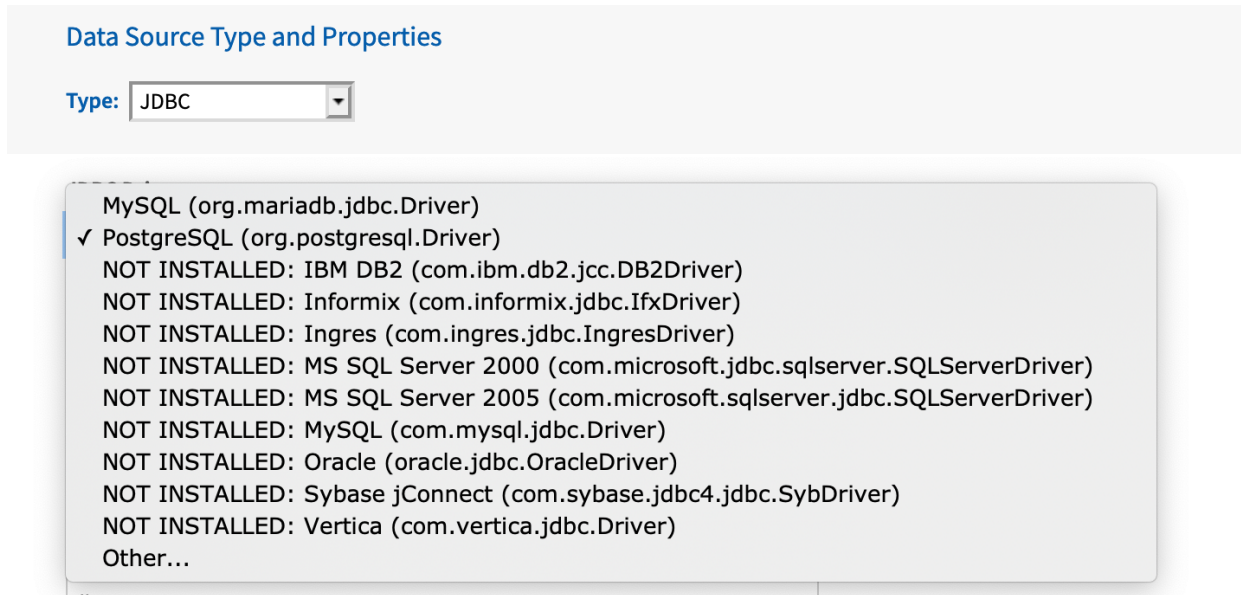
Data Source Type and Properties

Type: JDBC

MySQL (org.mariadb.jdbc.Driver)
✓ PostgreSQL (org.postgresql.Driver)
NOT INSTALLED: IBM DB2 (com.ibm.db2.jcc.DB2Driver)
NOT INSTALLED: Informix (com.informix.jdbc.IfxDriver)
NOT INSTALLED: Ingres (com.ingres.jdbc.IngresDriver)
NOT INSTALLED: MS SQL Server 2000 (com.microsoft.jdbc.sqlserver.SQLServerDriver)
NOT INSTALLED: MS SQL Server 2005 (com.microsoft.sqlserver.jdbc.SQLServerDriver)
NOT INSTALLED: MySQL (com.mysql.jdbc.Driver)
NOT INSTALLED: Oracle (oracle.jdbc.OracleDriver)
NOT INSTALLED: Sybase jConnect (com.sybase.jdbc4.jdbc.SybDriver)
NOT INSTALLED: Vertica (com.vertica.jdbc.Driver)
Other...